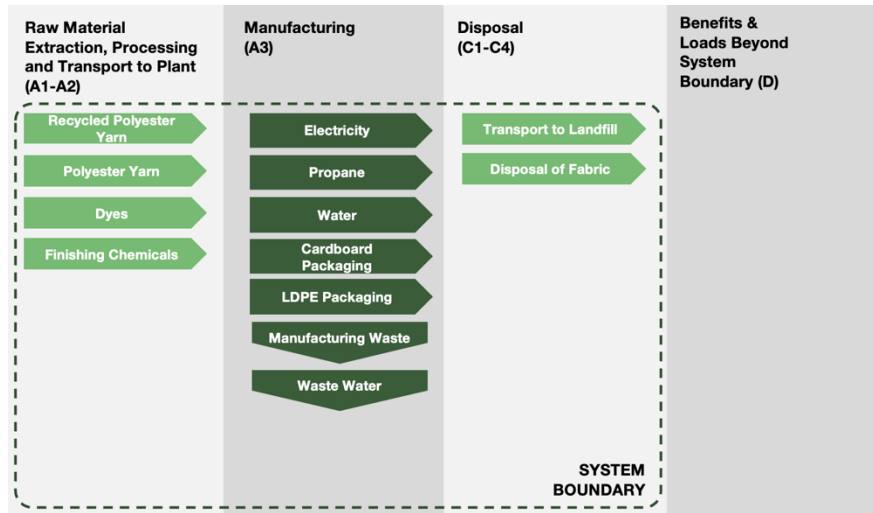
Raw Material Extraction, Processing and Transport to Plant (A1-A2)

Recycled Polyester Yarn

Polyester Yarn

Dyes

Finishing Chemicals

Manufacturing (A3)

Electricity

Propane

Water

Cardboard Packaging

LDPE Packaging

Manufacturing Waste

Waste Water

Disposal (C1-C4)

Transport to Landfill

Disposal of Fabric

SYSTEM BOUNDARY

Benefits & Loads Beyond System Boundary (D)